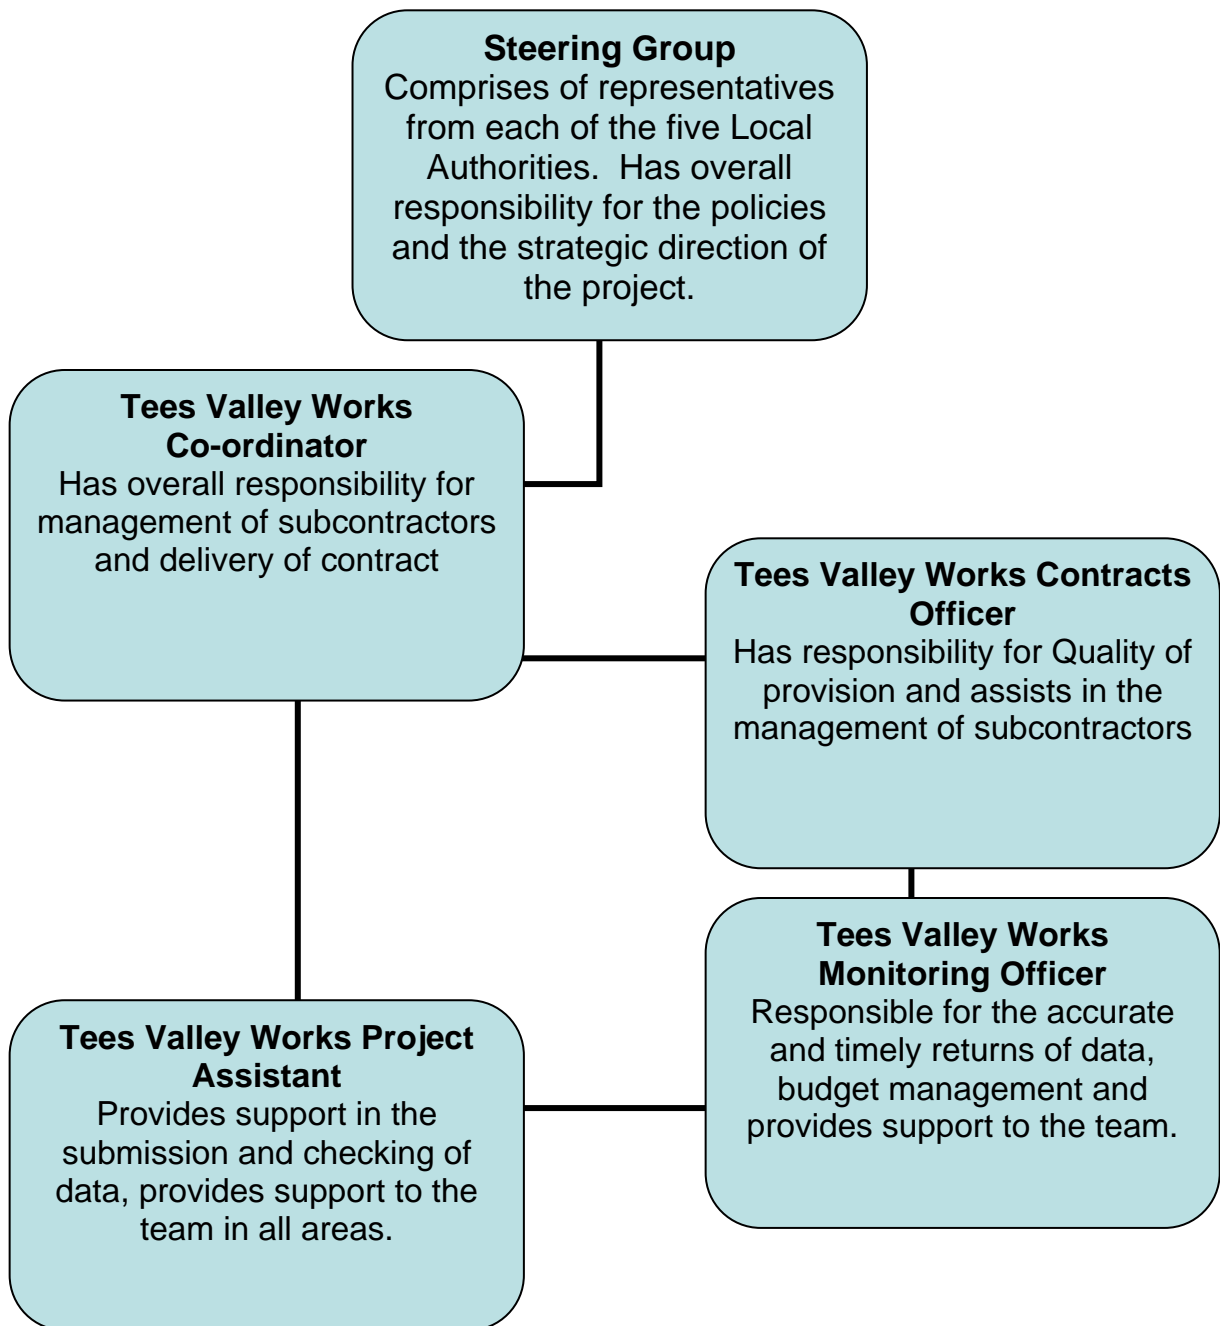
Steering Group
Comprises of representatives from each of the five Local Authorities. Has overall responsibility for the policies and the strategic direction of the project.

Tees Valley Works Co-ordinator
Has overall responsibility for management of subcontractors and delivery of contract

Tees Valley Works Contracts Officer
Has responsibility for Quality of provision and assists in the management of subcontractors

Tees Valley Works Monitoring Officer
Responsible for the accurate and timely returns of data, budget management and provides support to the team.

Tees Valley Works Project Assistant
Provides support in the submission and checking of data, provides support to the team in all areas.